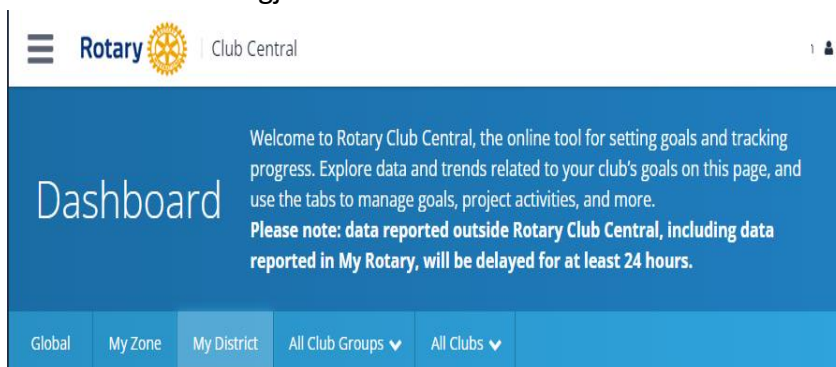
Rotary | Club Central

Dashboard

Welcome to Rotary Club Central, the online tool for setting goals and tracking progress. Explore data and trends related to your club's goals on this page, and use the tabs to manage goals, project activities, and more.
**Please note: data reported outside Rotary Club Central, including data reported in My Rotary, will be delayed for at least 24 hours.**

Global | My Zone | My District | All Club Groups | All Clubs